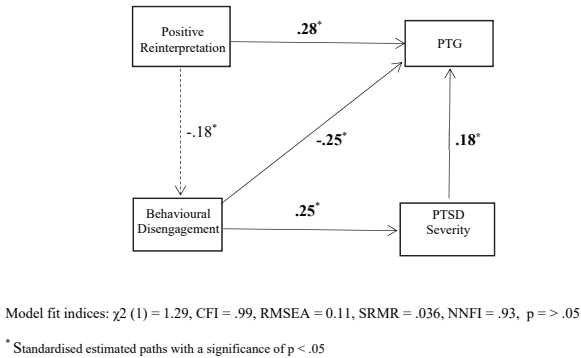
Positive Reinterpretation

**.28**$^{*}$

PTG

-.18$^{*}$

**-.25**$^{*}$

**.18**$^{*}$

Behavioural Disengagement

**.25**$^{*}$

PTSD Severity

Model fit indices: $\chi2$ (1) = 1.29, CFI = .99, RMSEA = 0.11, SRMR = .036, NNFI = .93, p = > .05

$^{*}$ Standardised estimated paths with a significance of p < .05